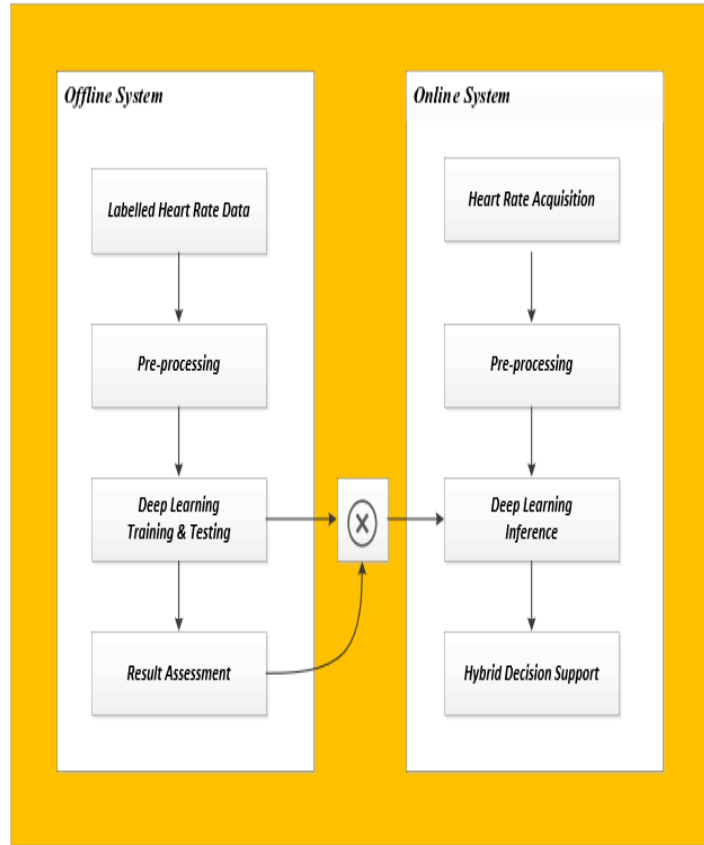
Offline System

Labelled Heart Rate Data

Pre-processing

Deep Learning Training & Testing

Result Assessment

Online System

Heart Rate Acquisition

Pre-processing

Deep Learning Inference

Hybrid Decision Support